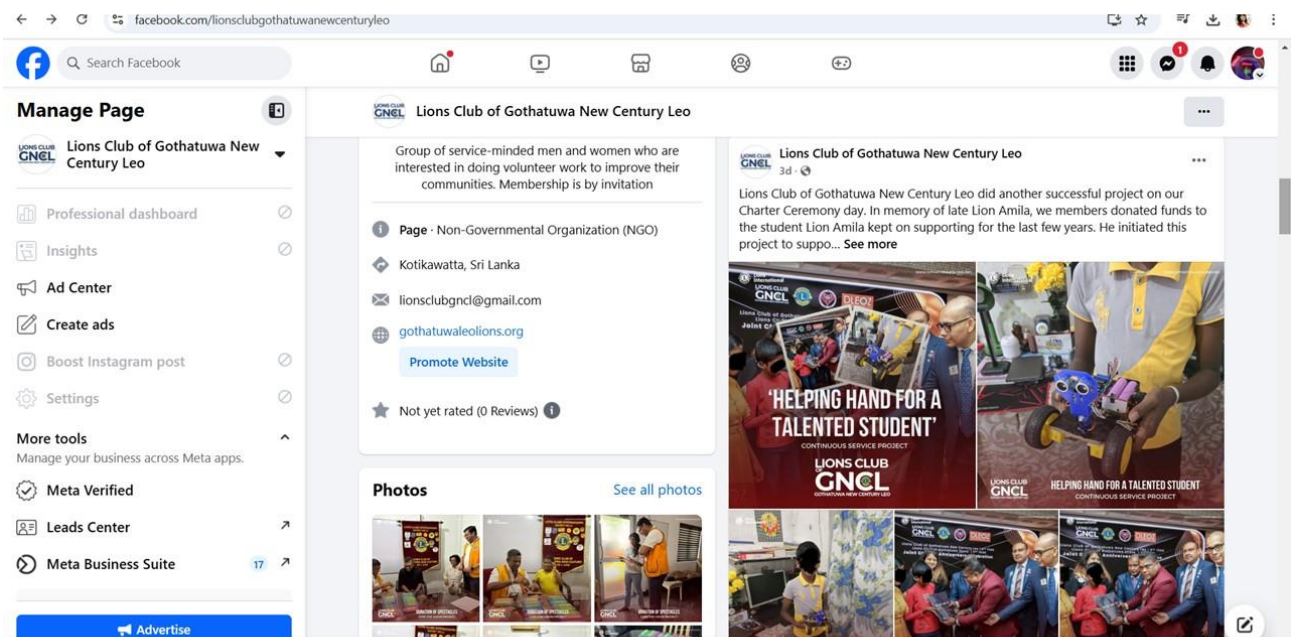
facebook.com/lionsclubgothatuwanewcenturyleo

Search Facebook

1

Manage Page

GNCL Lions Club of Gothatuwa New Century Leo

Professional dashboard

Insights

Ad Center

Create ads

Boost Instagram post

Settings

More tools

Manage your business across Meta apps.

Meta Verified

Leads Center

Meta Business Suite 17

Advertise

GNCL Lions Club of Gothatuwa New Century Leo

...

Group of service-minded men and women who are interested in doing volunteer work to improve their communities. Membership is by invitation

Page · Non-Governmental Organization (NGO)

Kotikawatta, Sri Lanka

lionsclubgncl@gmail.com

gothatuwaleolions.org

Promote Website

Not yet rated (0 Reviews)

Photos

See all photos

Lions Club of Gothatuwa New Century Leo

3d ·

Lions Club of Gothatuwa New Century Leo did another successful project on our Charter Ceremony day. In memory of late Lion Amila, we members donated funds to the student Lion Amila kept on supporting for the last few years. He initiated this project to suppo... See more

'HELPING HAND FOR A TALENTED STUDENT'

CONTINUOUS SERVICE PROJECT

LIONS CLUB GNCL

GOTHATUWA NEW CENTURY LEO

GNCL HELPING HAND FOR A TALENTED STUDENT

CONTINUOUS SERVICE PROJECT